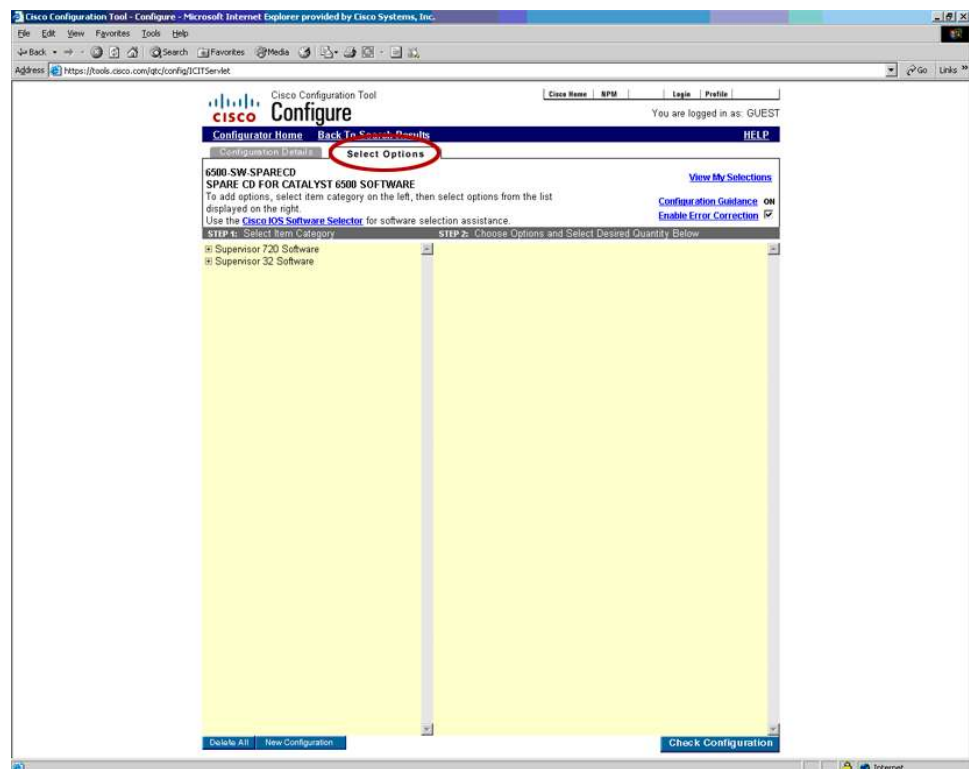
Cisco Configuration Tool - Configure - Microsoft Internet Explorer provided by Cisco Systems, Inc.

File Edit View Favorites Tools Help

Back Search Favorites Media

Address https://tools.cisco.com/qtc/config/ICITServlet

Go Links

Cisco Home | NPM | Login | Profile

CISCO Cisco Configuration Tool Configure

You are logged in as: GUEST

Configurator Home Back To Search Results HELP

Configuration Details Select Options

6500-SW-SPARECD
SPARE CD FOR CATALYST 6500 SOFTWARE
To add options, select item category on the left, then select options from the list displayed on the right.
Use the Cisco IOS Software Selector for software selection assistance.

View My Selections

Configuration Guidance ON
Enable Error Correction

STEP 1: Select Item Category STEP 2: Choose Options and Select Desired Quantity Below

Supervisor 720 Software
Supervisor 32 Software

Delete All New Configuration Check Configuration

Internet